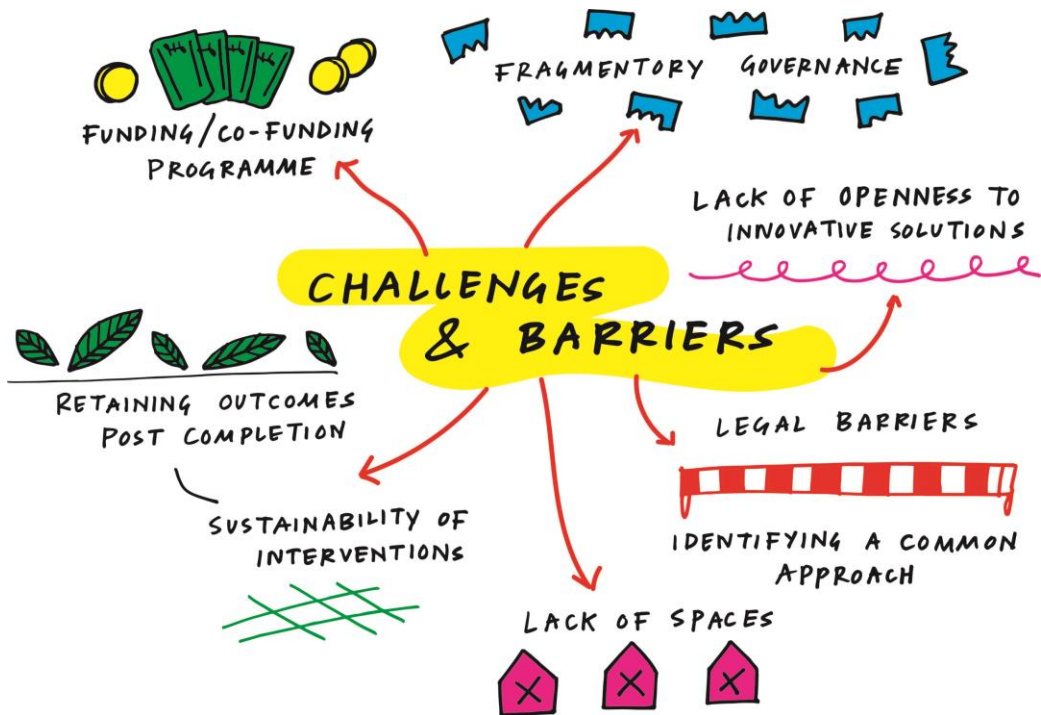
CHALLENGES & BARRIERS

FUNDING/CO-FUNDING PROGRAMME

FRAGMENTORY GOVERNANCE

LACK OF OPENNESS TO INNOVATIVE SOLUTIONS

RETAINING OUTCOMES POST COMPLETION

LEGAL BARRIERS

SUSTAINABILITY OF INTERVENTIONS

IDENTIFYING A COMMON APPROACH

LACK OF SPACES